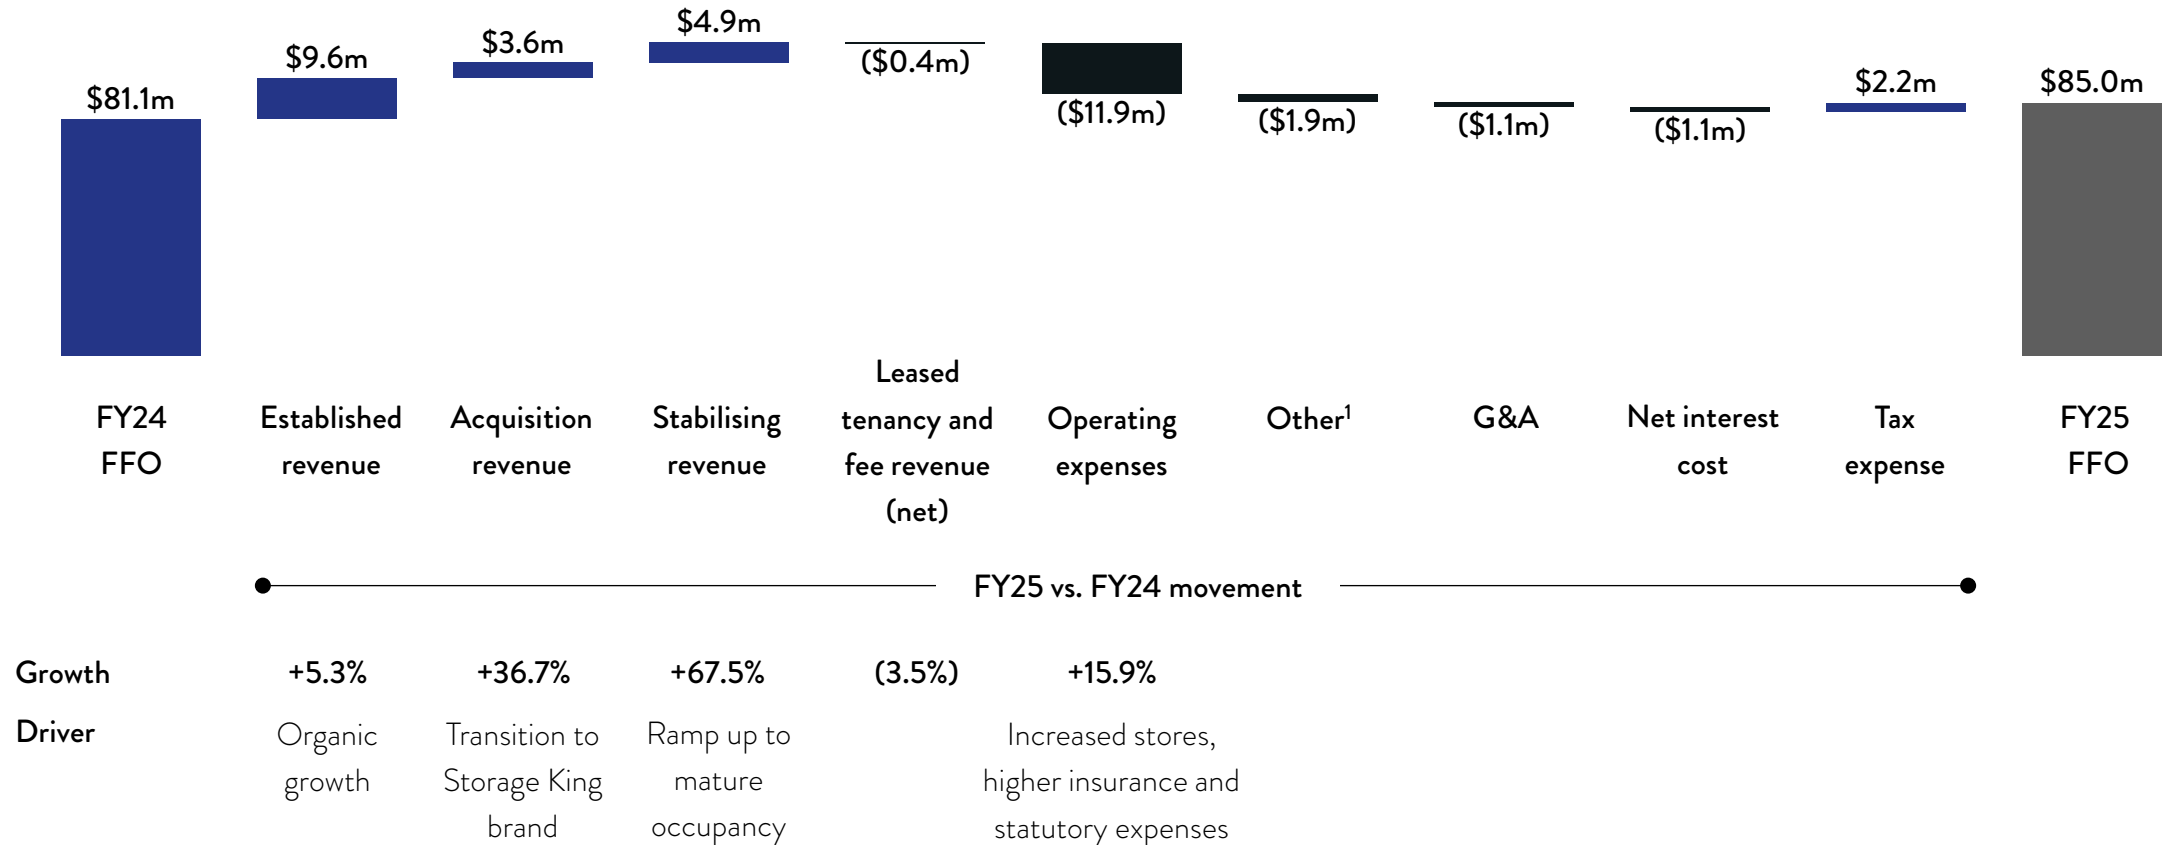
$81.1m
$9.6m
$3.6m
$4.9m
($0.4m)
($11.9m)
($1.9m)
($1.1m)
($1.1m)
$2.2m
$85.0m

FY24 FFO

Established revenue

Acquisition revenue

Stabilising revenue

Leased tenancy and fee revenue (net)

Operating expenses

Other$^1$

G&A

Net interest cost

Tax expense

FY25 FFO

FY25 vs. FY24 movement

| Growth | +5.3% | +36.7% | +67.5% | (3.5%) | +15.9% |
|---|---|---|---|---|---|
| Driver | Organic growth | Transition to Storage King brand | Ramp up to mature occupancy | | Increased stores, higher insurance and statutory expenses |